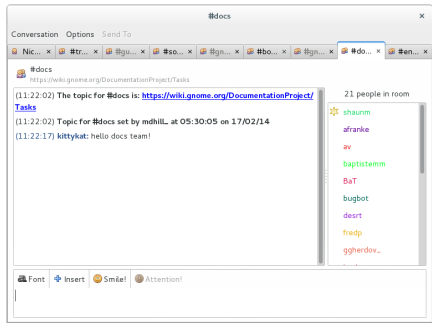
#docs

Conversation Options Send To

Nic... × #tr... × #gu... × #so... × #gn... × #bo... × #gn... × #do... × #en... ×

#docs
https://wiki.gnome.org/DocumentationProject/Tasks

(11:22:02) The topic for #docs is: https://wiki.gnome.org/DocumentationProject/Tasks
(11:22:02) Topic for #docs set by mdhillL at 05:30:05 on 17/02/14
(11:22:17) kittykat: hello docs team!

21 people in room
shaunm
afranke
av
baptistemm
BaT
bugbot
desrt
fredp
ggherdov_

Font Insert Smile! Attention!